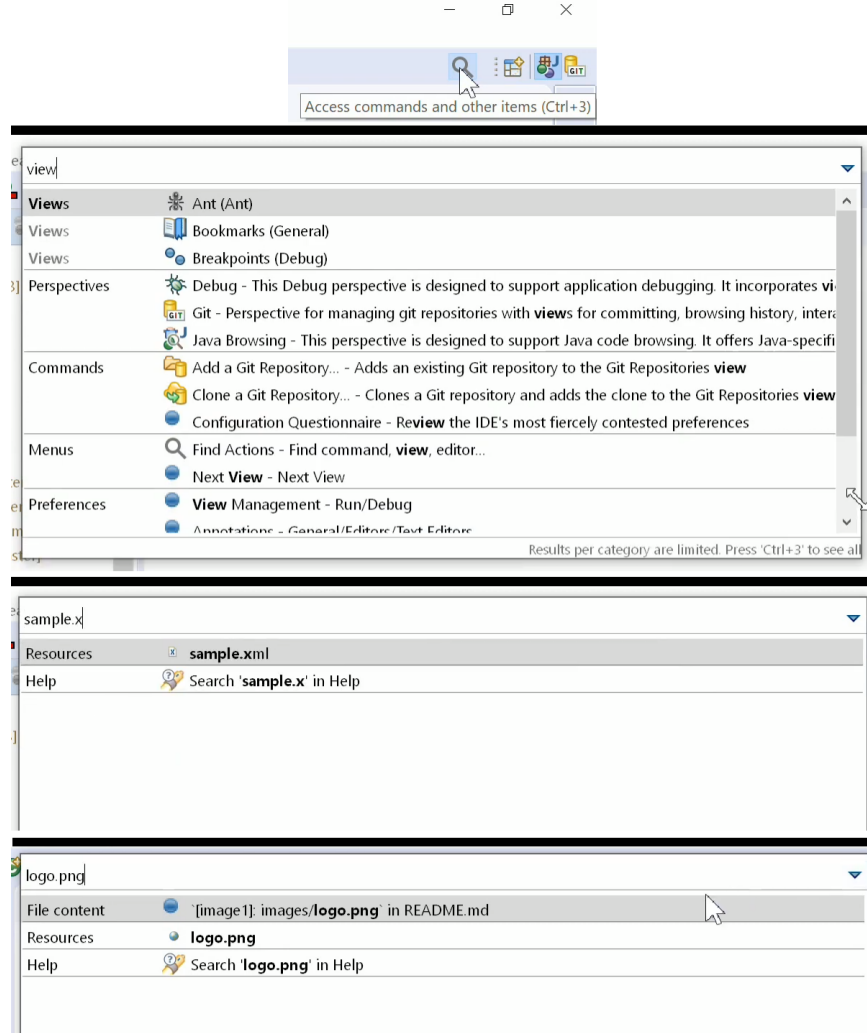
Access commands and other items (Ctrl+3)

view

| | |
|---|---|
| Views | Ant (Ant) |
| Views | Bookmarks (General) |
| Views | Breakpoints (Debug) |
| Perspectives | Debug - This Debug perspective is designed to support application debugging. It incorporates vi |
| | Git - Perspective for managing git repositories with views for committing, browsing history, intera |
| | Java Browsing - This perspective is designed to support Java code browsing. It offers Java-specifi |
| Commands | Add a Git Repository... - Adds an existing Git repository to the Git Repositories view |
| | Clone a Git Repository... - Clones a Git repository and adds the clone to the Git Repositories view |
| | Configuration Questionnaire - Review the IDE's most fiercely contested preferences |
| Menus | Find Actions - Find command, view, editor... |
| | Next View - Next View |
| Preferences | View Management - Run/Debug |
| | Annotations - General/Editors/Text Editors |

Results per category are limited. Press 'Ctrl+3' to see all

sample.x

| | |
|---|---|
| Resources | sample.xml |
| Help | Search 'sample.x' in Help |

logo.png

| | |
|---|---|
| File content | `[image1]: images/logo.png` in README.md |
| Resources | logo.png |
| Help | Search 'logo.png' in Help |